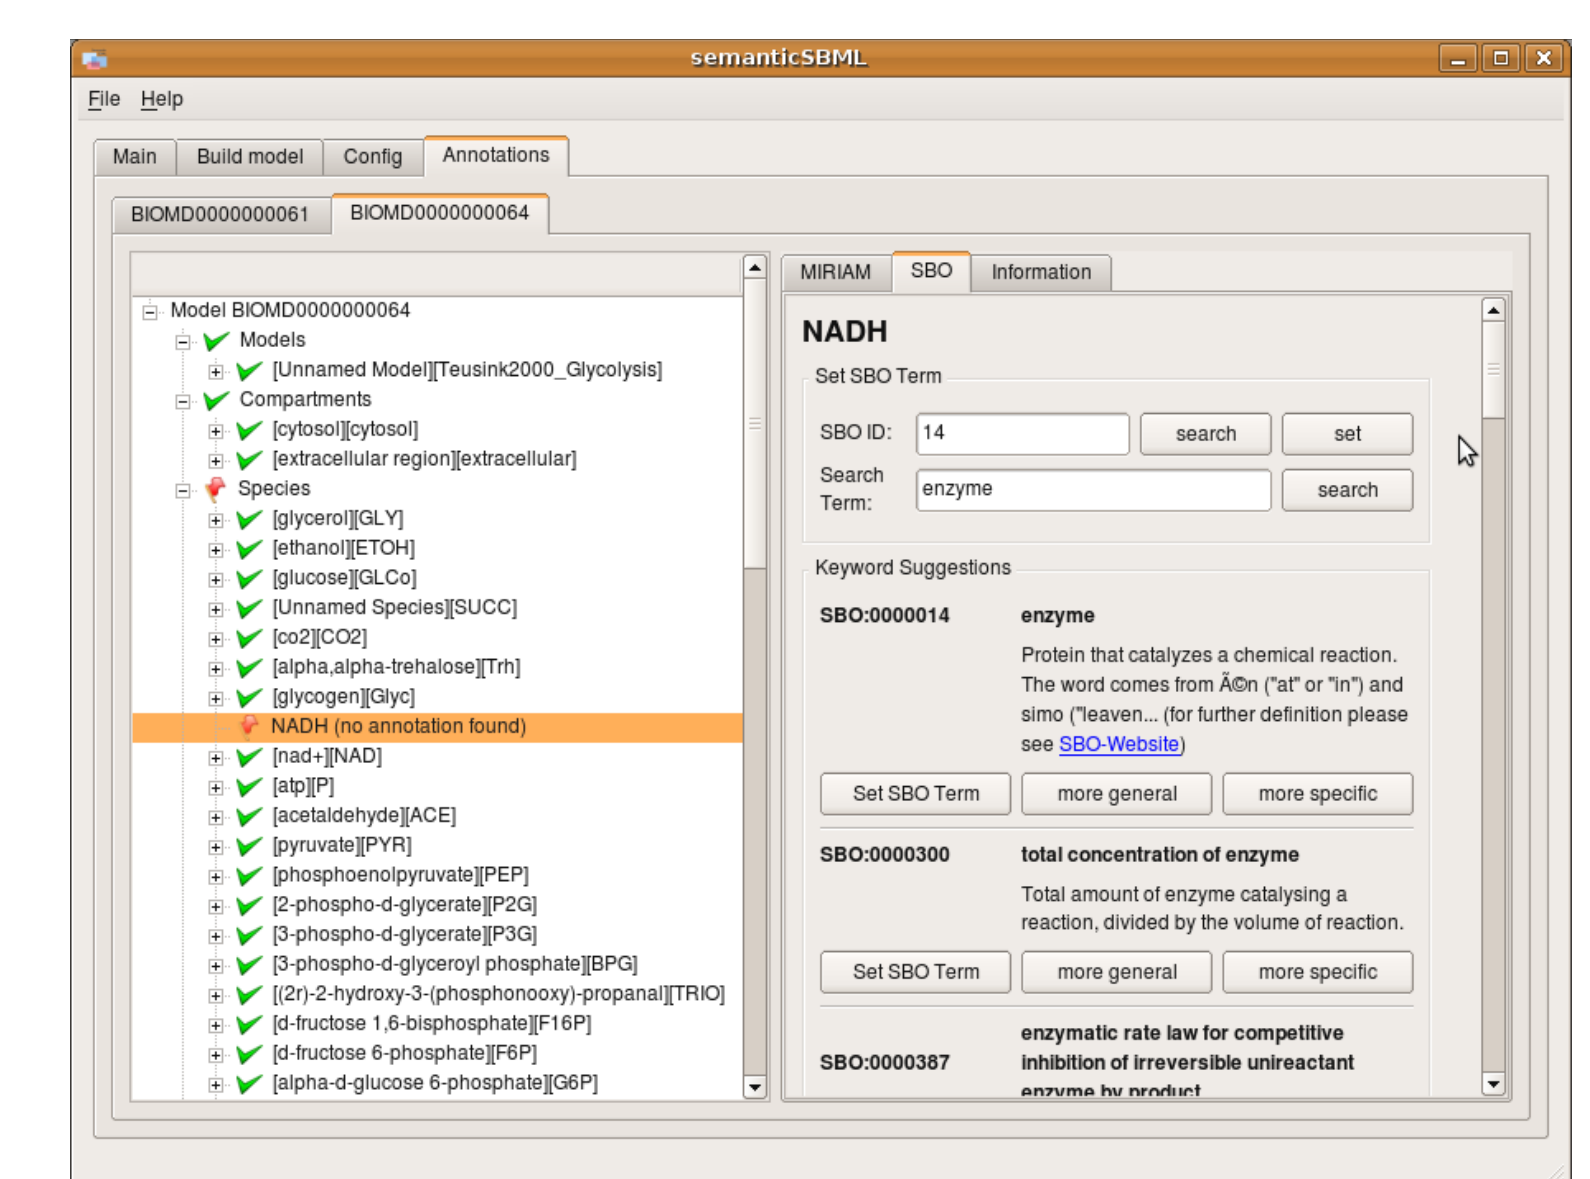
semanticSBML

File Help

Main | Build model | Config | Annotations

BIOMD0000000061 | BIOMD0000000064

Model BIOMD0000000064
Models
[Unnamed Model][Teusink2000_Glycolysis]
Compartments
[cytosol][cytosol]
[extracellular region][extracellular]
Species
[glycerol][GLY]
[ethanol][ETOH]
[glucose][GLCo]
[Unnamed Species][SUCC]
[co2][CO2]
[alpha,alpha-trehalose][Trh]
[glycogen][Glyc]
NADH (no annotation found)
[nad+][NAD]
[atp][P]
[acetaldehyde][ACE]
[pyruvate][PYR]
[phosphoenolpyruvate][PEP]
[2-phospho-d-glycerate][P2G]
[3-phospho-d-glycerate][P3G]
[3-phospho-d-glyceroyl phosphate][BPG]
[(2r)-2-hydroxy-3-(phosphonooxy)-propanal][TRIO]
[d-fructose 1,6-bisphosphate][F16P]
[d-fructose 6-phosphate][F6P]
[alpha-d-glucose 6-phosphate][G6P]

MIRIAM | SBO | Information

NADH

Set SBO Term

SBO ID: 14 search set

Search Term: enzyme search

Keyword Suggestions

SBO:0000014 enzyme

Protein that catalyzes a chemical reaction. The word comes from Ã©n ("at" or "in") and simo ("leaven... (for further definition please see SBO-Website)

Set SBO Term | more general | more specific

SBO:0000300 total concentration of enzyme

Total amount of enzyme catalysing a reaction, divided by the volume of reaction.

Set SBO Term | more general | more specific

SBO:0000387 enzymatic rate law for competitive inhibition of irreversible unireactant enzyme by product